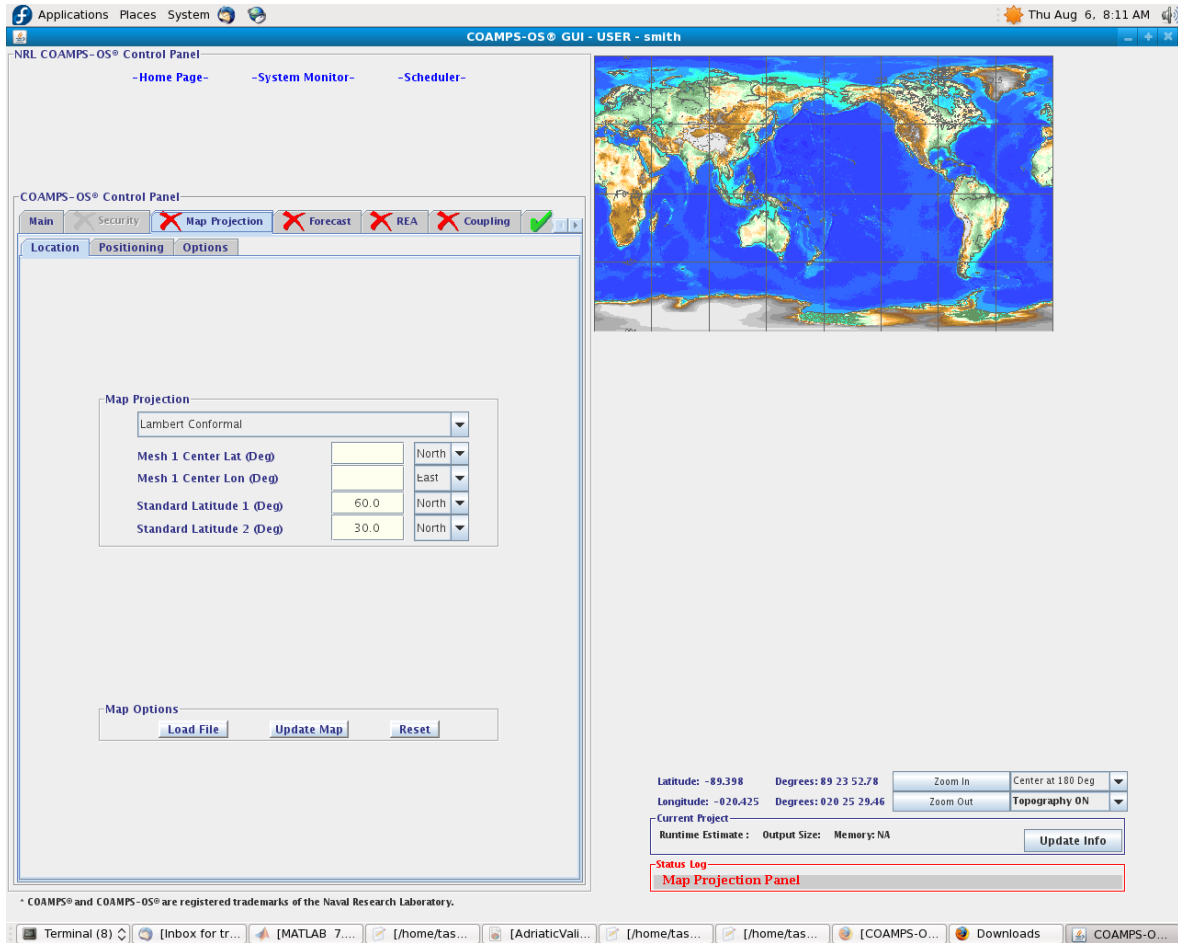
Applications Places System

Thu Aug 6, 8:11 AM

COAMPS-OS® GUI - USER - smith

NRL COAMPS-OS® Control Panel

-Home Page- -System Monitor- -Scheduler-

COAMPS-OS® Control Panel

Main | Security | Map Projection | Forecast | REA | Coupling

Location | Positioning | Options

Map Projection

Lambert Conformal

Mesh 1 Center Lat (Deg) North

Mesh 1 Center Lon (Deg) East

Standard Latitude 1 (Deg) 60.0 North

Standard Latitude 2 (Deg) 30.0 North

Map Options

Load File | Update Map | Reset

Latitude: -89.398 Degrees: 89 23 52.78 Zoom In Center at 180 Deg

Longitude: -020.425 Degrees: 020 25 29.46 Zoom Out Topography ON

Current Project

Runtime Estimate : Output Size: Memory: NA

Update Info

Status Log

Map Projection Panel

* COAMPS® and COAMPS-OS® are registered trademarks of the Naval Research Laboratory.

Terminal (8) | [Inbox for tr... | [MATLAB 7.... | [/home/tas... | [AdriaticVali... | [/home/tas... | [/home/tas... | [COAMPS-O... | Downloads | COAMPS-O...